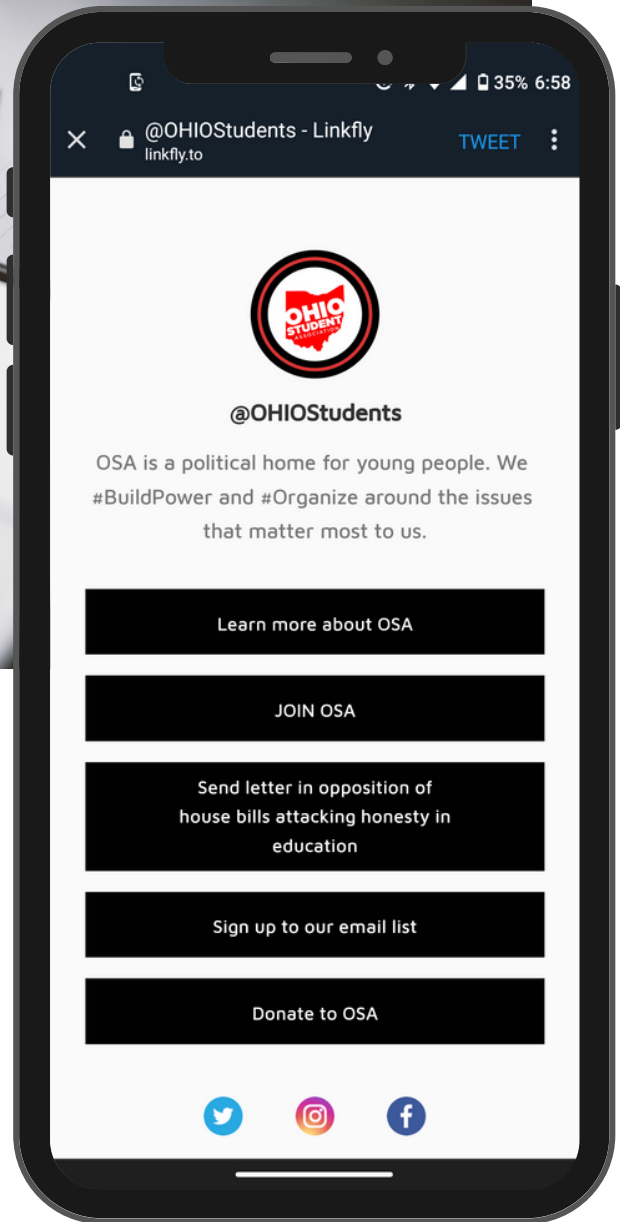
35% 6:58

@OHIOStudents - Linkfly
linkfly.to
TWEET

OHIO STUDENT ASSOCIATION

@OHIOStudents

OSA is a political home for young people. We #BuildPower and #Organize around the issues that matter most to us.

Learn more about OSA

JOIN OSA

Send letter in opposition of house bills attacking honesty in education

Sign up to our email list

Donate to OSA